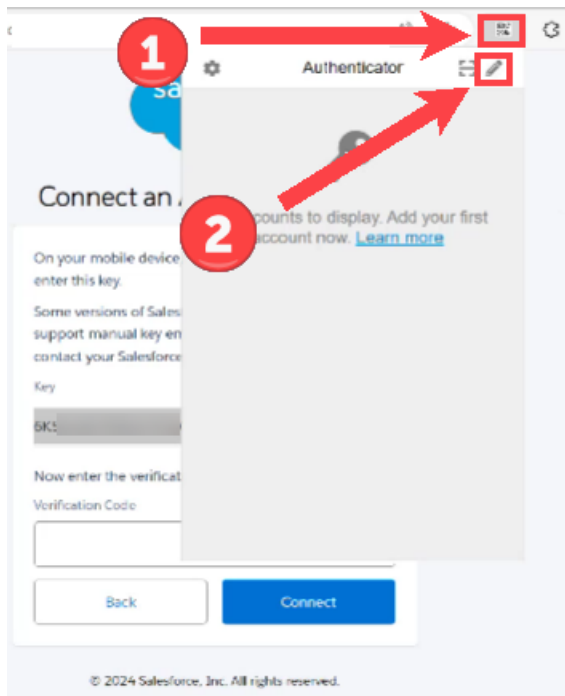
1

Authenticator

2

sa

Connect an

counts to display. Add your first account now. Learn more

On your mobile device enter this key.

Some versions of Sales support manual key en contact your Salesforce

Key

6K5

Now enter the verificat

Verification Code

Back

Connect

© 2024 Salesforce, Inc. All rights reserved.